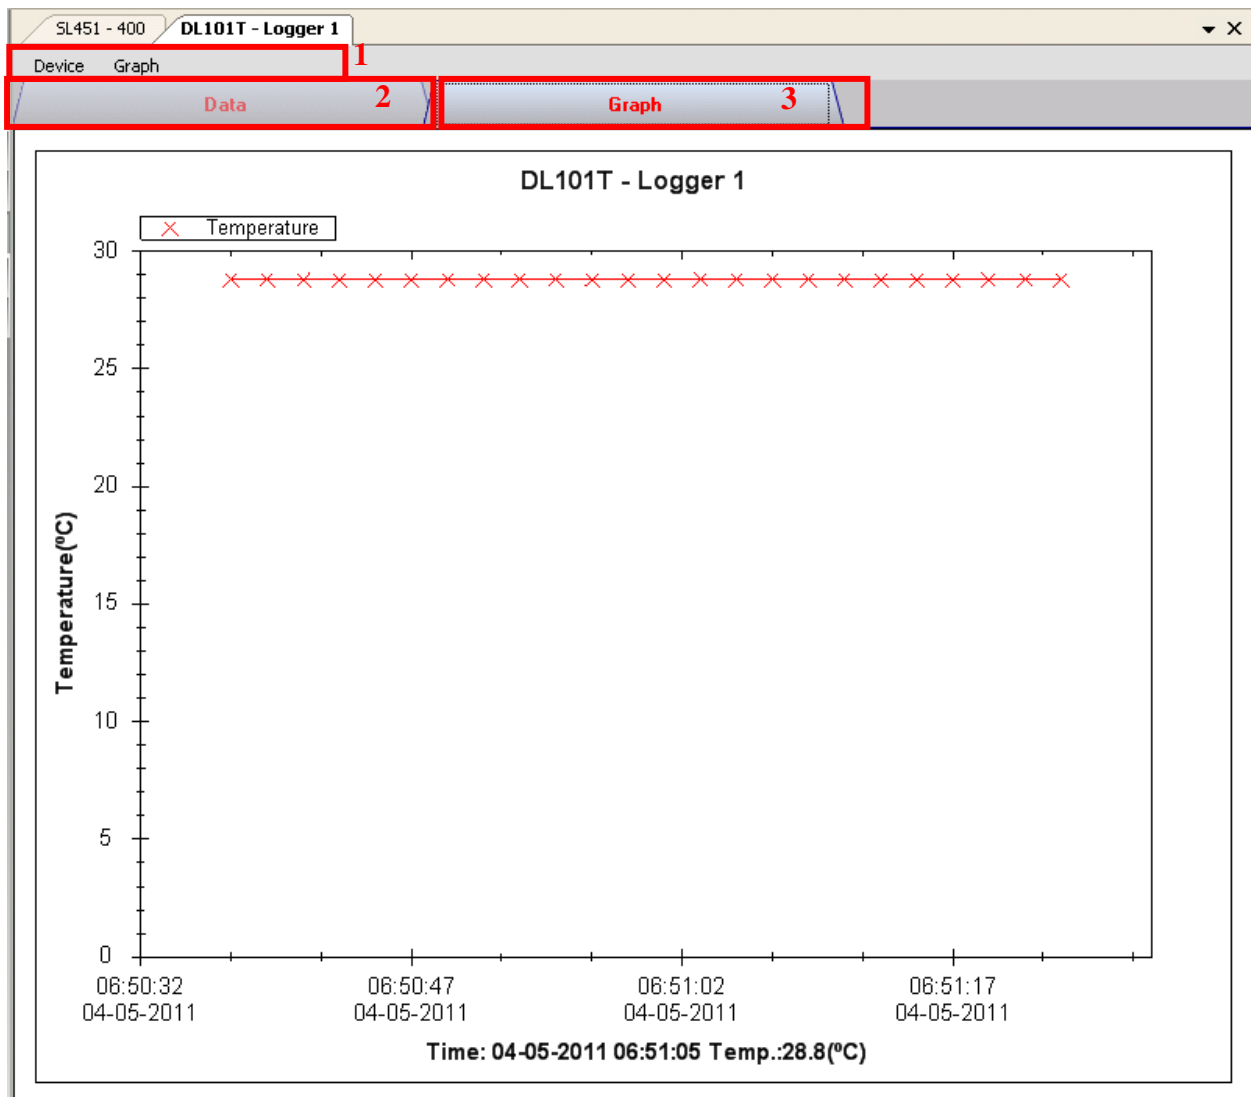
SL451 - 400
DL101T - Logger 1
▾ ✕

Device Graph
1

Data
2

Graph
3

DL101T - Logger 1

Temperature

30
25
20
15
10
5
0

Temperature(ºC)

06:50:32
04-05-2011
06:50:47
04-05-2011
06:51:02
04-05-2011
06:51:17
04-05-2011

Time: 04-05-2011 06:51:05 Temp.:28.8(ºC)